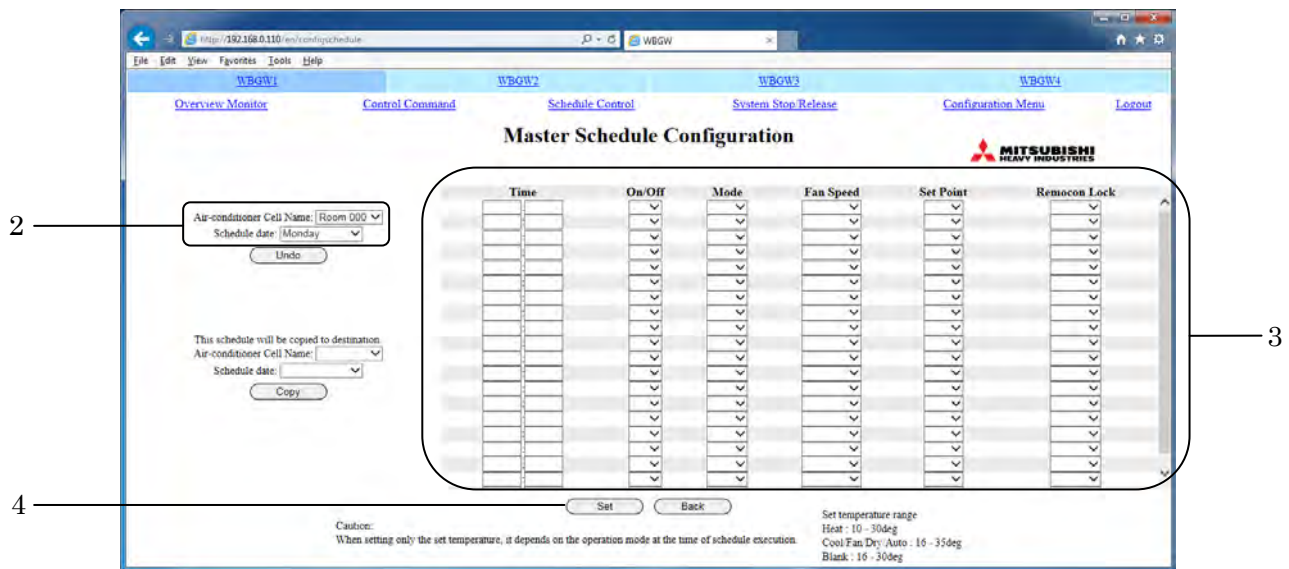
http://192.168.0.110/en/configschedule

WBGW

File Edit View Favorites Tools Help

WBGW1 WBGW2 WBGW3 WBGW4

Overview Monitor Control Command Schedule Control System Stop/Release Configuration Menu Logout

Master Schedule Configuration

MITSUBISHI HEAVY INDUSTRIES

2

Air-conditioner Cell Name: Room 000
Schedule date: Monday

Undo

This schedule will be copied to destination.
Air-conditioner Cell Name:
Schedule date:

Copy

| Time | On/Off | Mode | Fan Speed | Set Point | Remocon Lock |
|---|---|---|---|---|---|

3

4

Set Back

Caution:
When setting only the set temperature, it depends on the operation mode at the time of schedule execution.

Set temperature range
Heat : 10 - 30deg
Cool/Fan/Dry/Auto : 16 - 35deg
Blank : 16 - 30deg